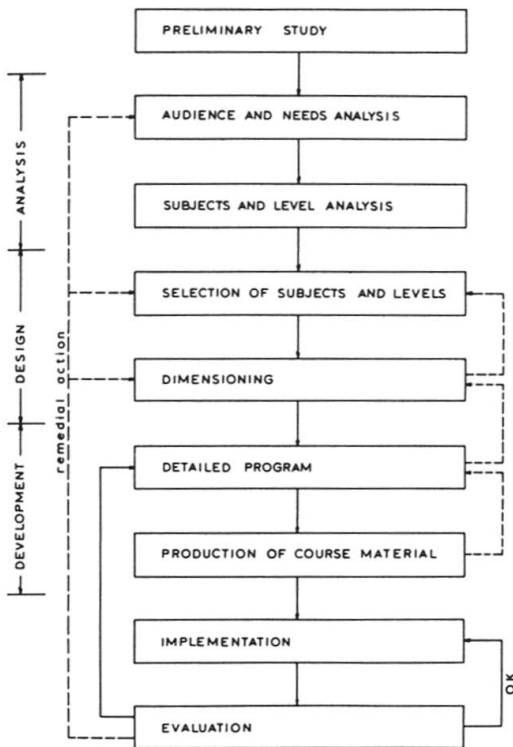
PRELIMINARY STUDY

AUDIENCE AND NEEDS ANALYSIS

SUBJECTS AND LEVEL ANALYSIS

SELECTION OF SUBJECTS AND LEVELS

DIMENSIONING

DETAILED PROGRAM

PRODUCTION OF COURSE MATERIAL

IMPLEMENTATION

EVALUATION

ANALYSIS

DESIGN

DEVELOPMENT

remedial action

O.K.